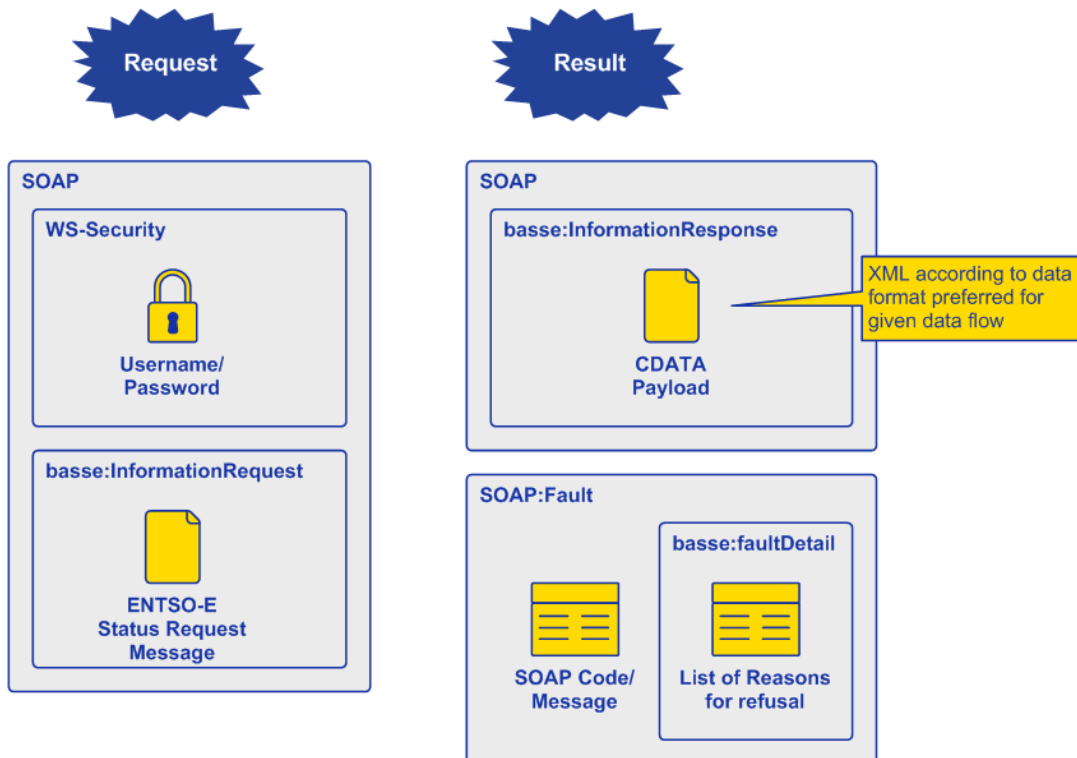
Request

SOAP

WS-Security

Username/
Password

basse:InformationRequest

ENTSO-E
Status Request
Message

Result

SOAP

basse:InformationResponse

CDATA
Payload

XML according to data format preferred for given data flow

SOAP:Fault

SOAP Code/
Message

basse:faultDetail

List of Reasons
for refusal